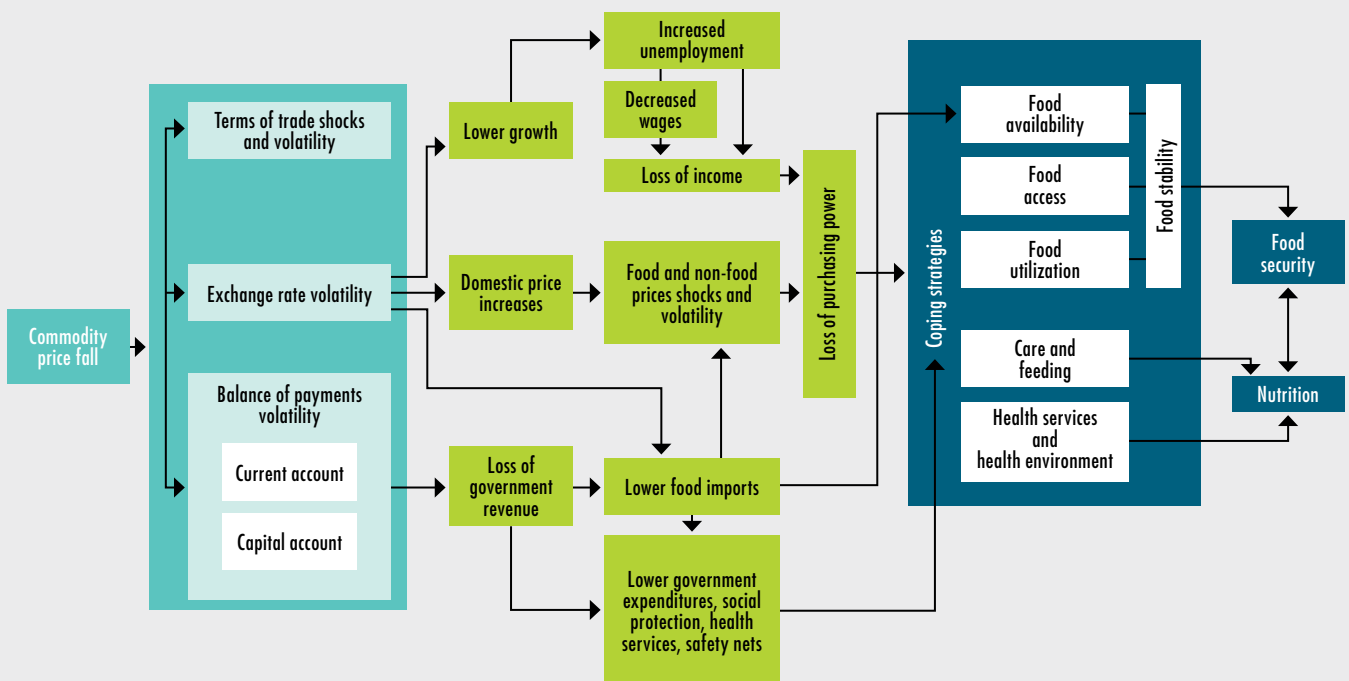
Commodity price fall

Terms of trade shocks and volatility

Exchange rate volatility

Balance of payments volatility

Current account

Capital account

Lower growth

Domestic price increases

Loss of government revenue

Increased unemployment

Decreased wages

Loss of income

Food and non-food prices shocks and volatility

Lower food imports

Lower government expenditures, social protection, health services, safety nets

Loss of purchasing power

Coping strategies

Food availability

Food access

Food utilization

Food stability

Care and feeding

Health services and health environment

Food security

Nutrition